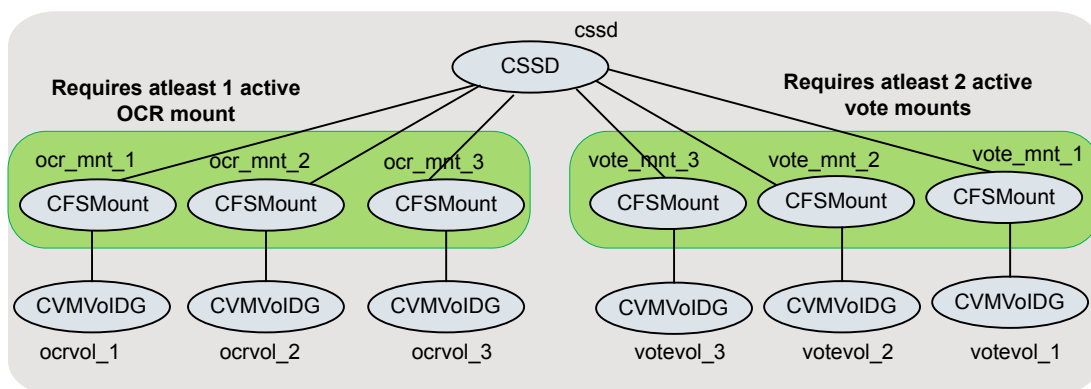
cssd

CSSD

Requires atleast 1 active OCR mount

Requires atleast 2 active vote mounts

ocr_mnt_1 ocr_mnt_2 ocr_mnt_3

CFSMount CFSMount CFSMount

vote_mnt_3 vote_mnt_2 vote_mnt_1

CFSMount CFSMount CFSMount

CVMVolDG CVMVolDG CVMVolDG

CVMVolDG CVMVolDG CVMVolDG

ocrvol_1 ocrvol_2 ocrvol_3

votevol_3 votevol_2 votevol_1